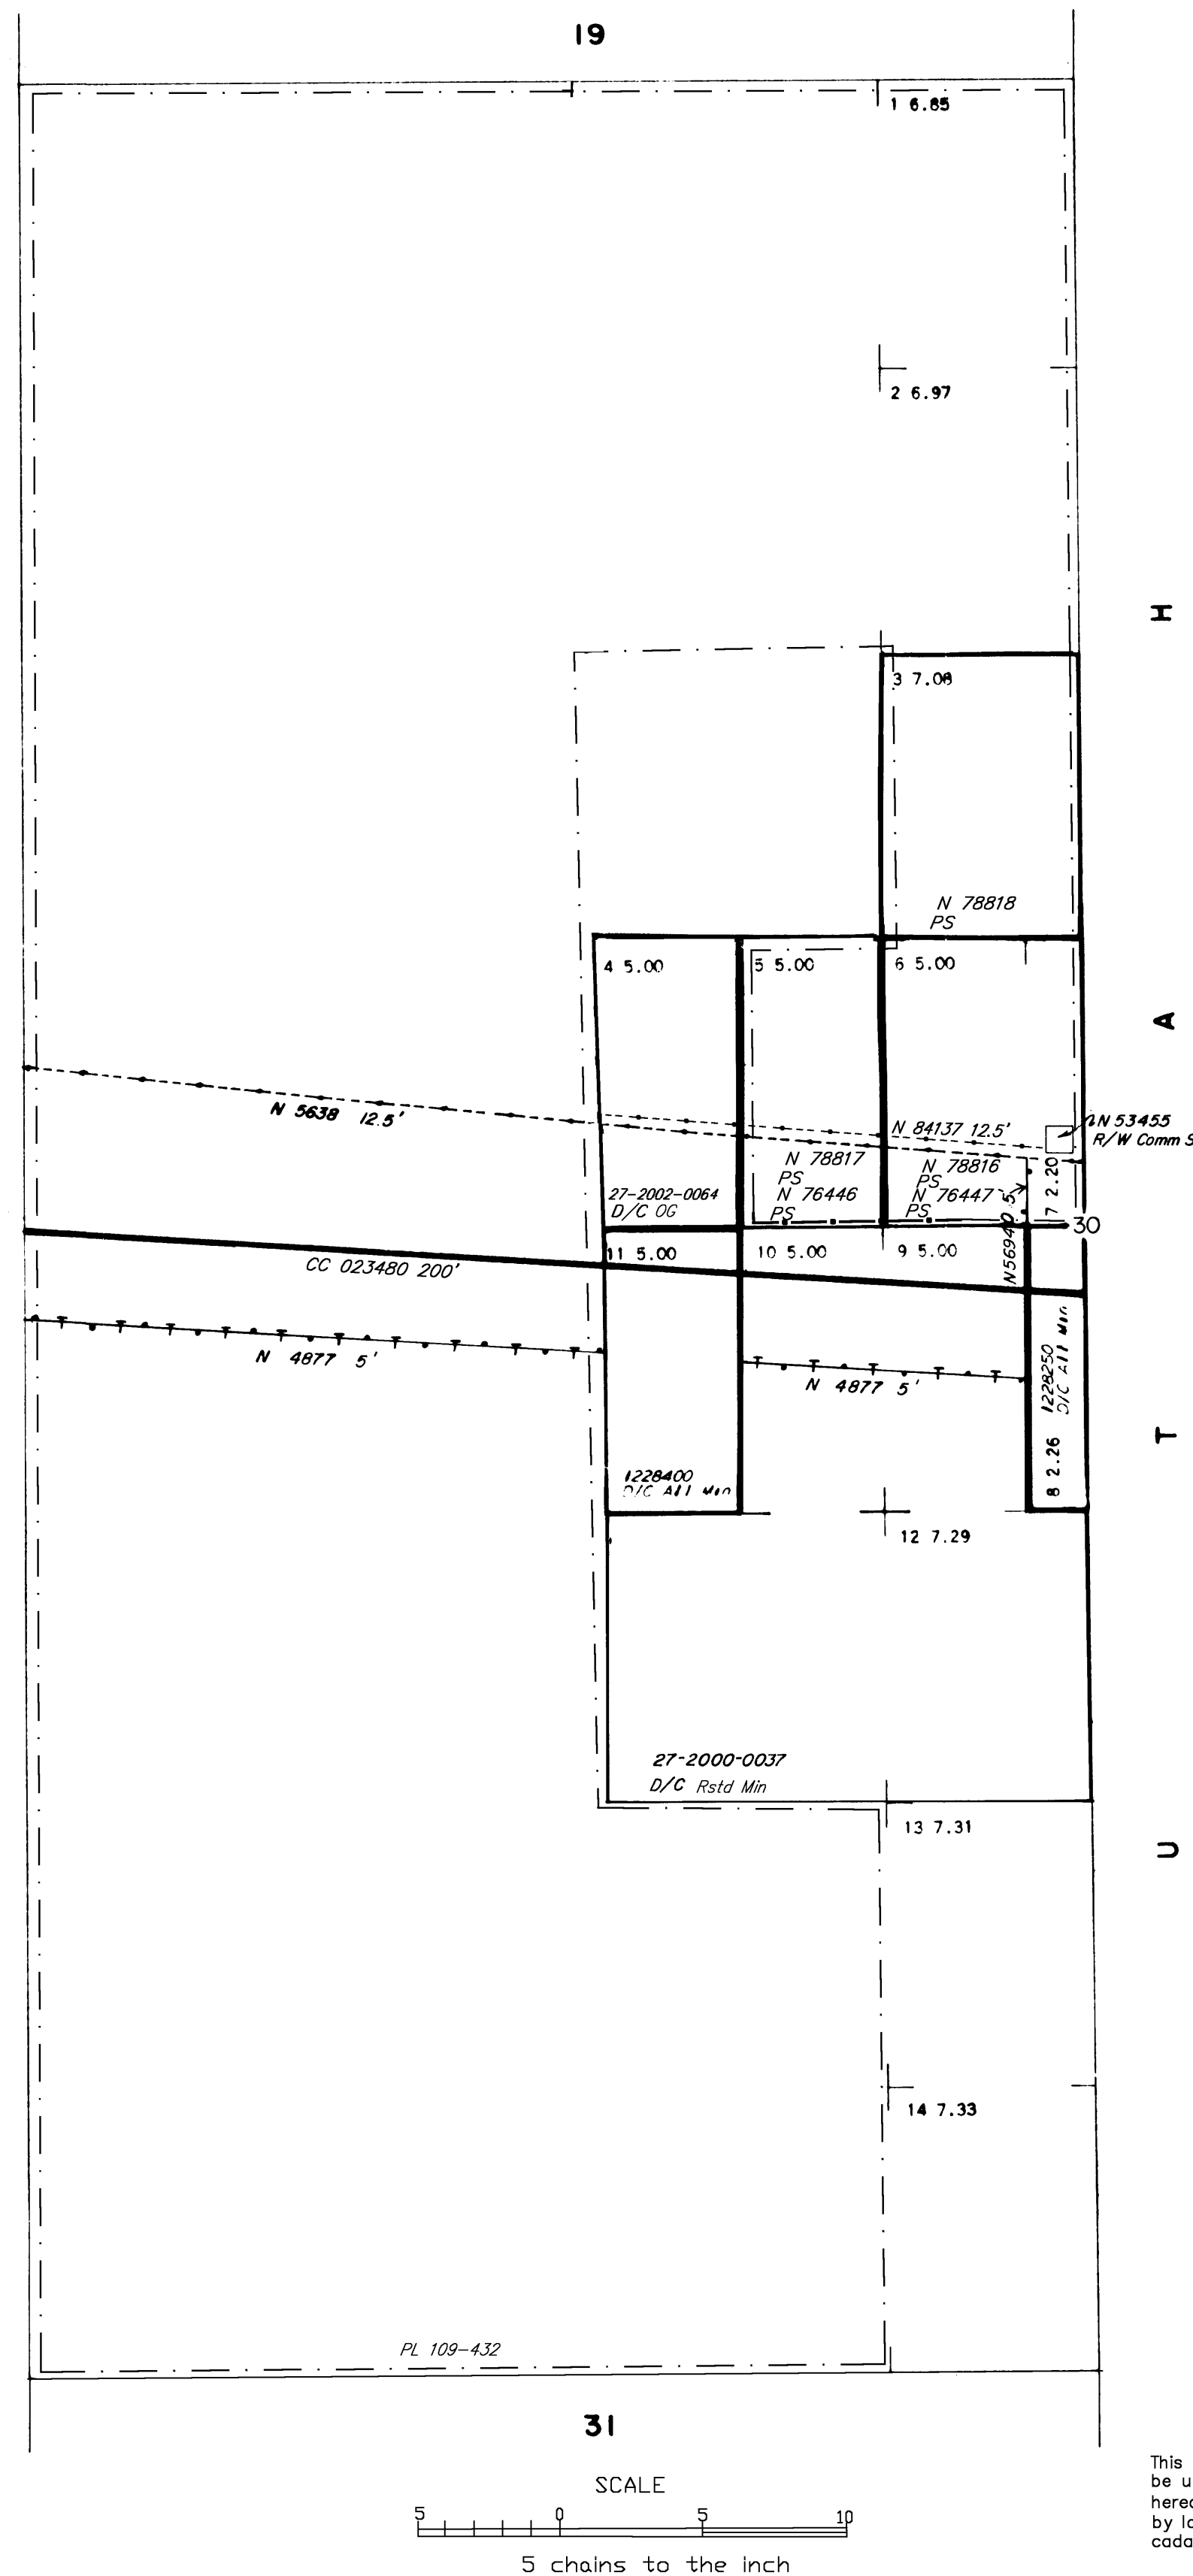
19

1 6.85

2 6.97

H

3 7.08

N 78818
PS

4 5.00

5 5.00

6 5.00

A

N 5638 12.5'

N 84137 12.5'

N 53455
R/W Comm S

N 78817
PS
N 76446
PS

N 78816
PS
N 76447
PS

27-2002-0064
D/C OG

7 2.20

5'

30

11 5.00

10 5.00

9 5.00

N56940

CC 023480 200'

N 4877 5'

N 4877 5'

1228250
D/C All Min

T

1228400
D/C All Min

8 2.26

12 7.29

27-2000-0037
D/C Rstd Min

13 7.31

U

14 7.33

PL 109-432

31

SCALE
5 0 5 10
5 chains to the inch

This
be u
hered
by l
cada